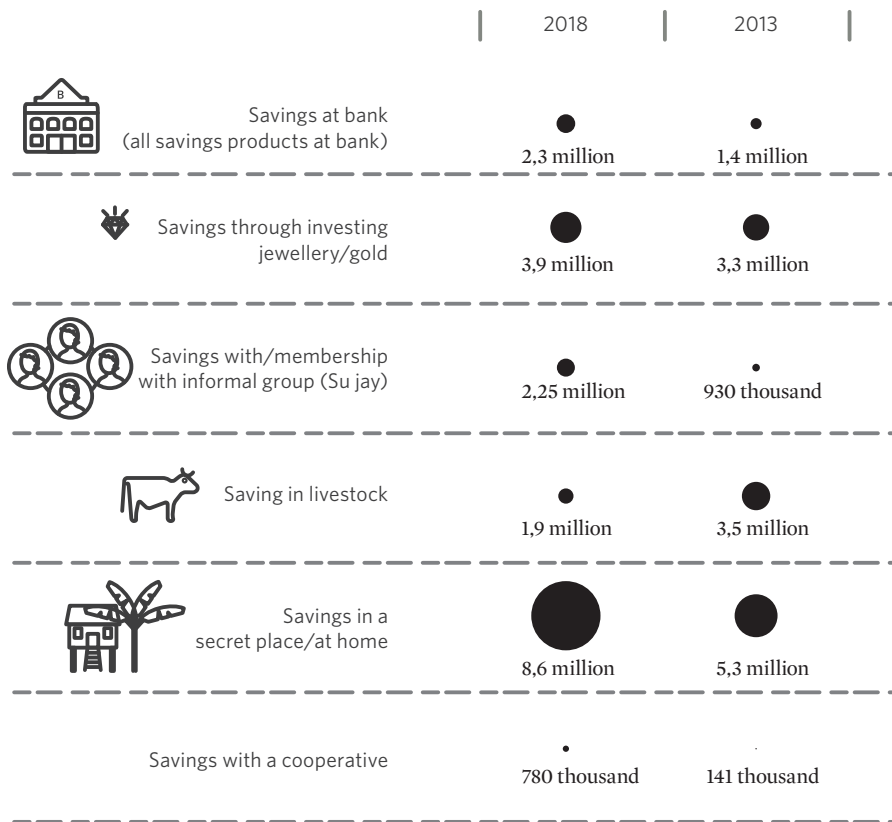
| | 2018 | 2013 |
|---|---|---|
| Savings at bank (all savings products at bank) | 2,3 million | 1,4 million |
| Savings through investing jewellery/gold | 3,9 million | 3,3 million |
| Savings with/membership with informal group (Su jay) | 2,25 million | 930 thousand |
| Saving in livestock | 1,9 million | 3,5 million |
| Savings in a secret place/at home | 8,6 million | 5,3 million |
| Savings with a cooperative | 780 thousand | 141 thousand |

B